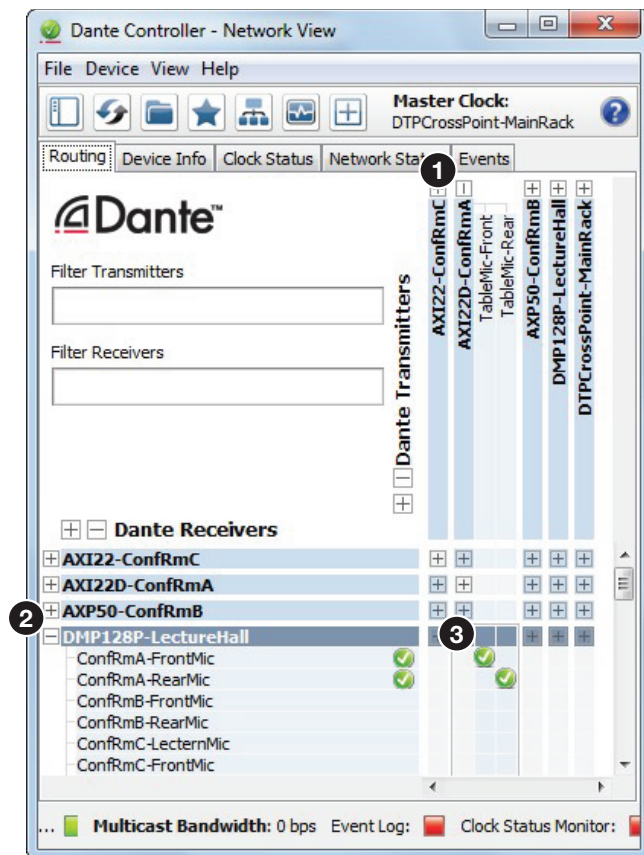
Dante Controller - Network View

File Device View Help

Master Clock:
DTPCrossPoint-MainRack

Routing | Device Info | Clock Status | Network Stat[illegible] | Events

1

Dante™

Filter Transmitters

Filter Receivers

Dante Transmitters

AXI22-ConfRmC
AXI22D-ConfRmA
TableMic-Front
TableMic-Rear
AXP50-ConfRmB
DMP128P-LectureHall
DTPCrossPoint-MainRack

Dante Receivers

AXI22-ConfRmC
AXI22D-ConfRmA
2
AXP50-ConfRmB
DMP128P-LectureHall
3
ConfRmA-FrontMic
ConfRmA-RearMic
ConfRmB-FrontMic
ConfRmB-RearMic
ConfRmC-LecternMic
ConfRmC-FrontMic

... Multicast Bandwidth: 0 bps Event Log: Clock Status Monitor: